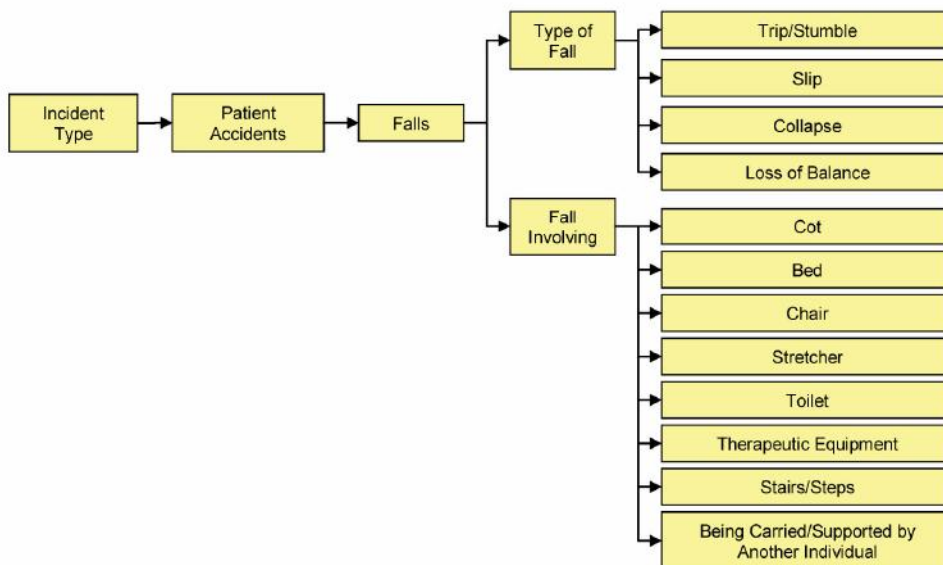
Incident Type

Patient Accidents

Falls

Type of Fall

Trip/Stumble

Slip

Collapse

Loss of Balance

Fall Involving

Cot

Bed

Chair

Stretcher

Toilet

Therapeutic Equipment

Stairs/Steps

Being Carried/Supported by Another Individual